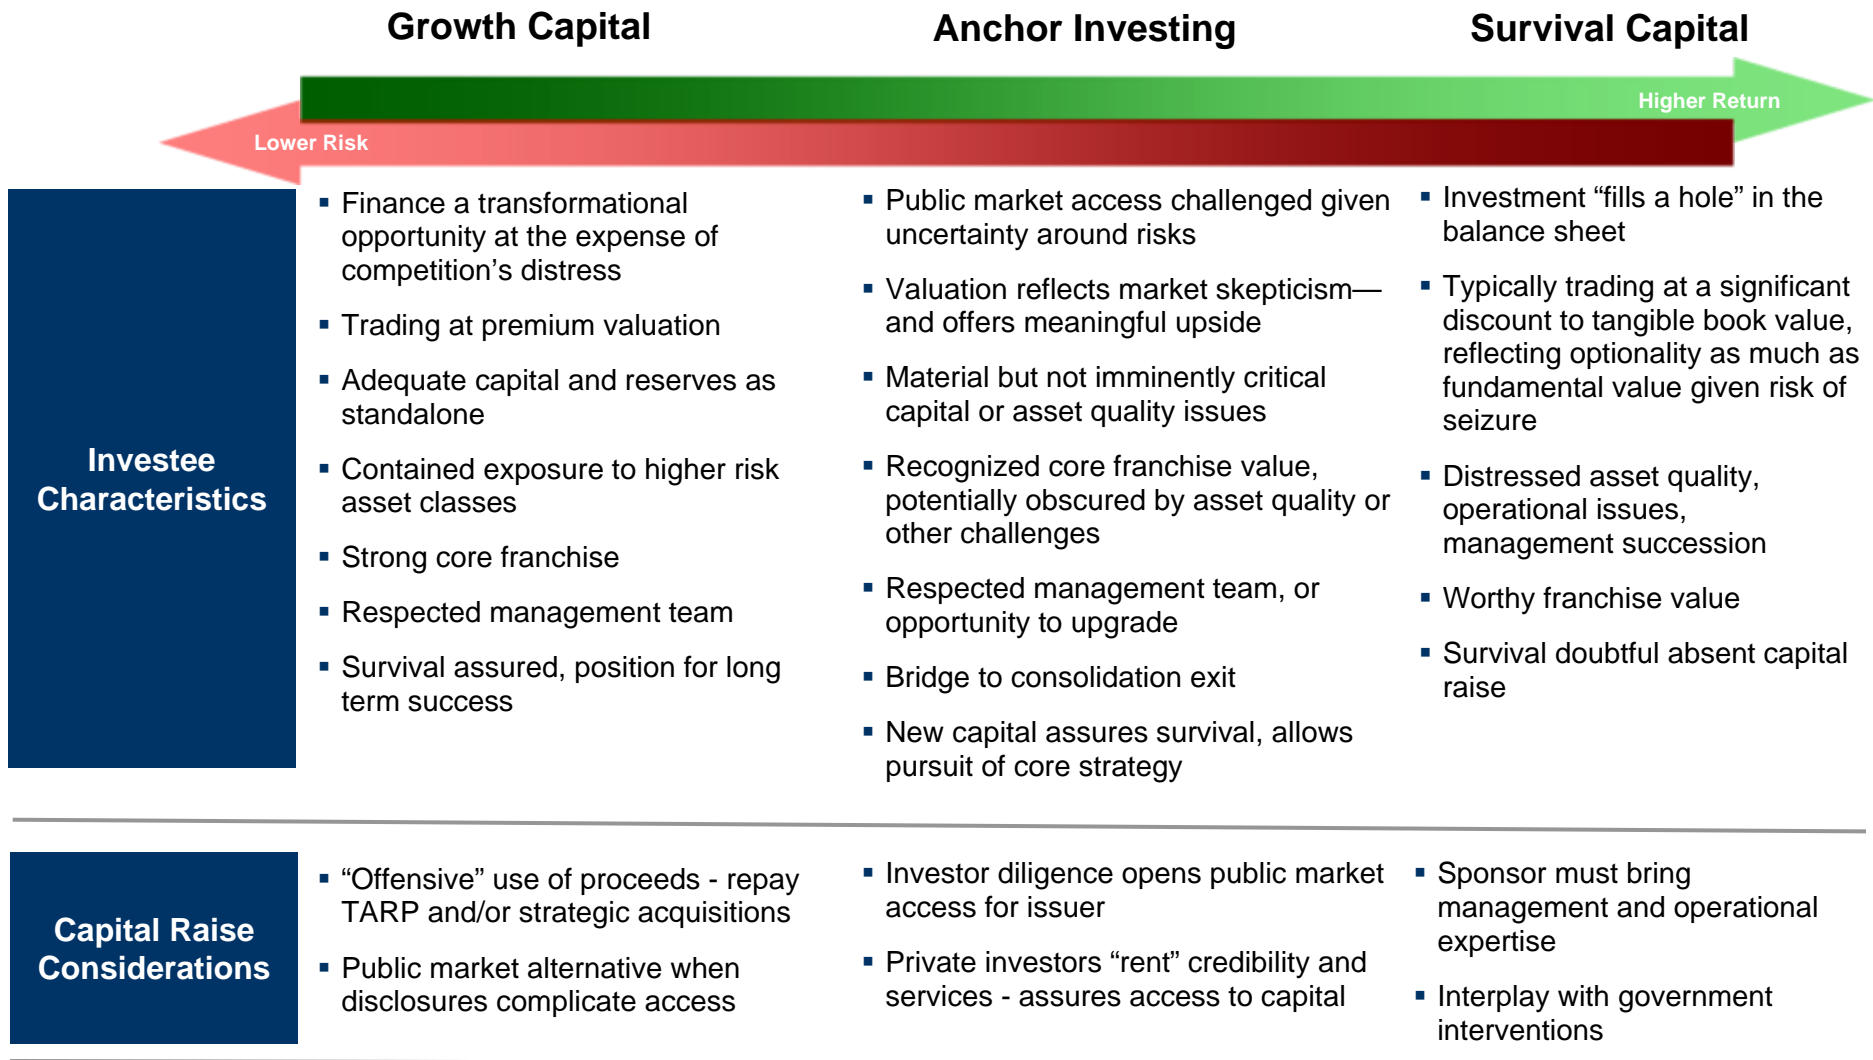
Growth Capital

Anchor Investing

Survival Capital

Higher Return

Lower Risk

Investee Characteristics

▪ Finance a transformational opportunity at the expense of competition’s distress

▪ Trading at premium valuation

▪ Adequate capital and reserves as standalone

▪ Contained exposure to higher risk asset classes

▪ Strong core franchise

▪ Respected management team

▪ Survival assured, position for long term success

▪ Public market access challenged given uncertainty around risks

▪ Valuation reflects market skepticism—and offers meaningful upside

▪ Material but not imminently critical capital or asset quality issues

▪ Recognized core franchise value, potentially obscured by asset quality or other challenges

▪ Respected management team, or opportunity to upgrade

▪ Bridge to consolidation exit

▪ New capital assures survival, allows pursuit of core strategy

▪ Investment “fills a hole” in the balance sheet

▪ Typically trading at a significant discount to tangible book value, reflecting optionality as much as fundamental value given risk of seizure

▪ Distressed asset quality, operational issues, management succession

▪ Worthy franchise value

▪ Survival doubtful absent capital raise

Capital Raise Considerations

▪ “Offensive” use of proceeds - repay TARP and/or strategic acquisitions

▪ Public market alternative when disclosures complicate access

▪ Investor diligence opens public market access for issuer

▪ Private investors “rent” credibility and services - assures access to capital

▪ Sponsor must bring management and operational expertise

▪ Interplay with government interventions